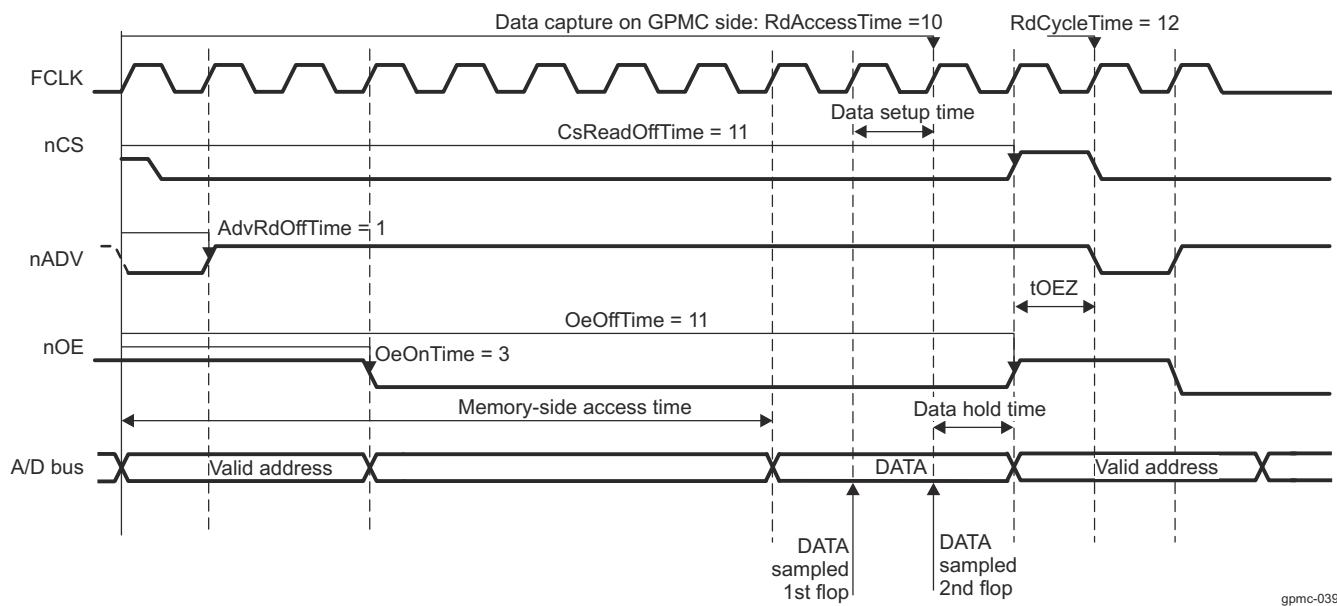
Data capture on GPMC side: RdAccessTime =10

RdCycleTime = 12

FCLK

Data setup time

nCS

CsReadOffTime = 11

AdvRdOffTime = 1

nADV

tOEZ

OeOffTime = 11

nOE

OeOnTime = 3

Memory-side access time

Data hold time

A/D bus

Valid address

DATA

Valid address

DATA sampled 1st flop

DATA sampled 2nd flop

gpmc-039